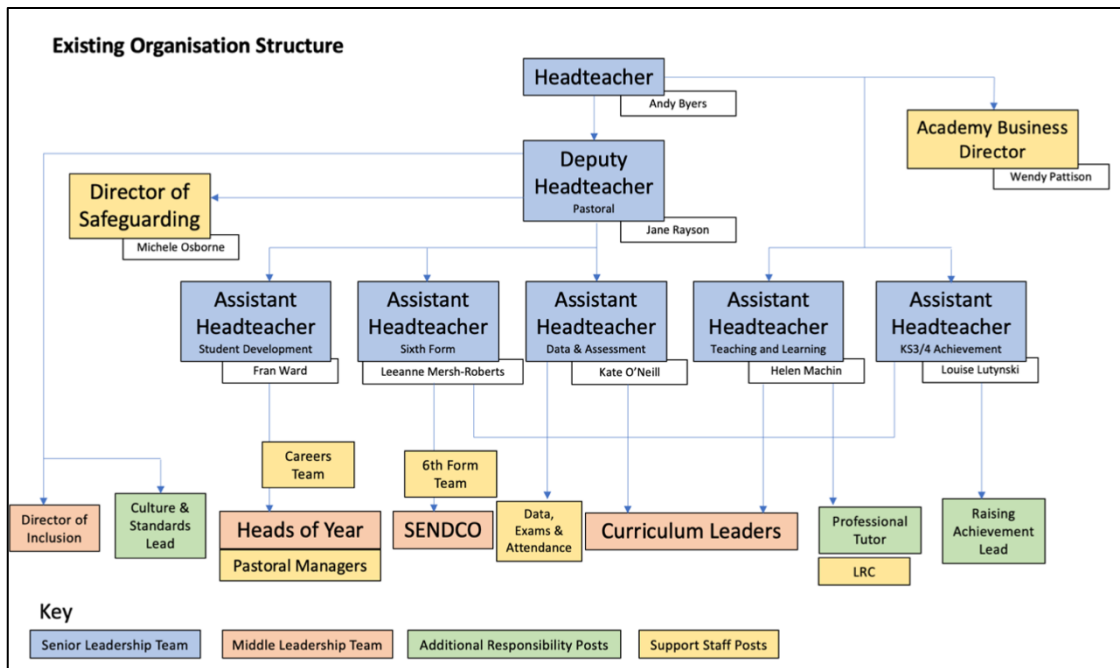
Existing Organisation Structure

Headteacher
Andy Byers

Academy Business Director
Wendy Pattison

Deputy Headteacher
Pastoral
Jane Rayson

Director of Safeguarding
Michele Osborne

Assistant Headteacher
Student Development
Fran Ward

Assistant Headteacher
Sixth Form
Leeanne Mersh-Roberts

Assistant Headteacher
Data & Assessment
Kate O'Neill

Assistant Headteacher
Teaching and Learning
Helen Machin

Assistant Headteacher
KS3/4 Achievement
Louise Lutynski

Careers Team

6th Form Team

Director of Inclusion

Culture & Standards Lead

Heads of Year

Pastoral Managers

SENDCO

Data, Exams & Attendance

Curriculum Leaders

Professional Tutor

LRC

Raising Achievement Lead

Key

Senior Leadership Team
Middle Leadership Team
Additional Responsibility Posts
Support Staff Posts